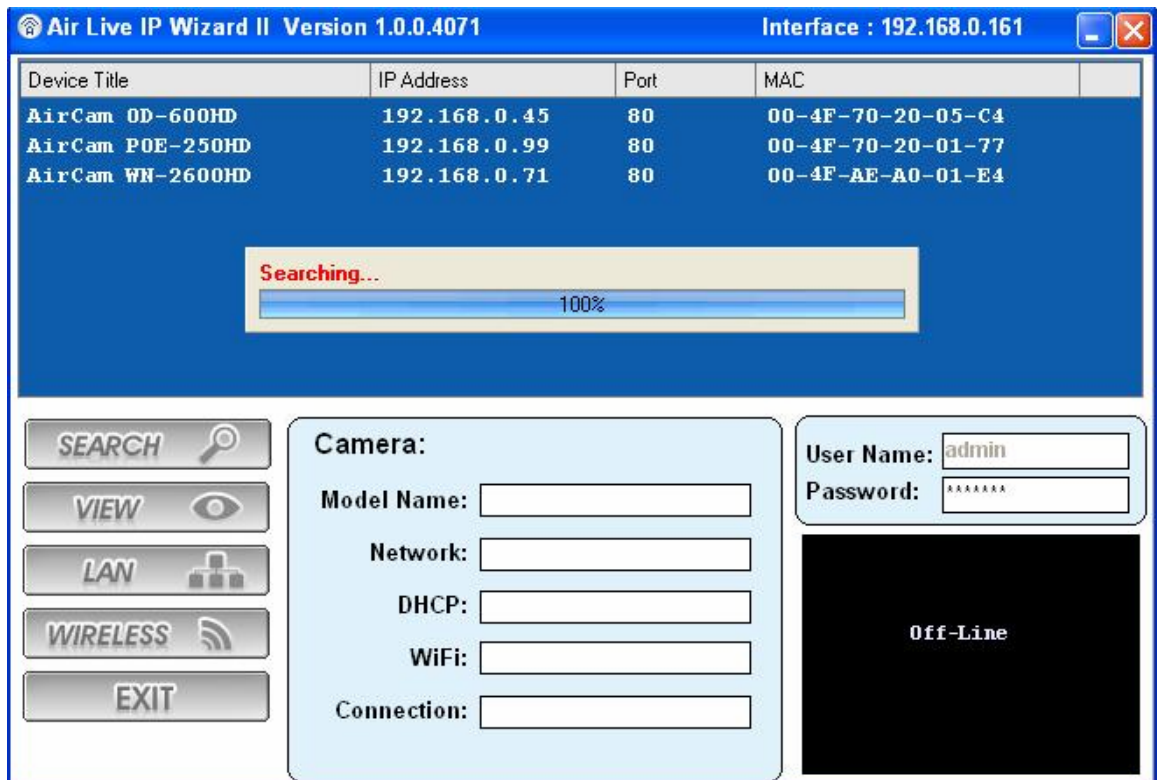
Air Live IP Wizard II Version 1.0.0.4071

Interface : 192.168.0.161

| Device Title | IP Address | Port | MAC |
|---|---|---|---|
| AirCam OD-600HD | 192.168.0.45 | 80 | 00-4F-70-20-05-C4 |
| AirCam POE-250HD | 192.168.0.99 | 80 | 00-4F-70-20-01-77 |
| AirCam WN-2600HD | 192.168.0.71 | 80 | 00-4F-AE-A0-01-E4 |

Searching...

100%

SEARCH

VIEW

LAN

WIRELESS

EXIT

Camera:

Model Name:

Network:

DHCP:

WiFi:

Connection:

User Name: admin

Password: *******

Off-Line